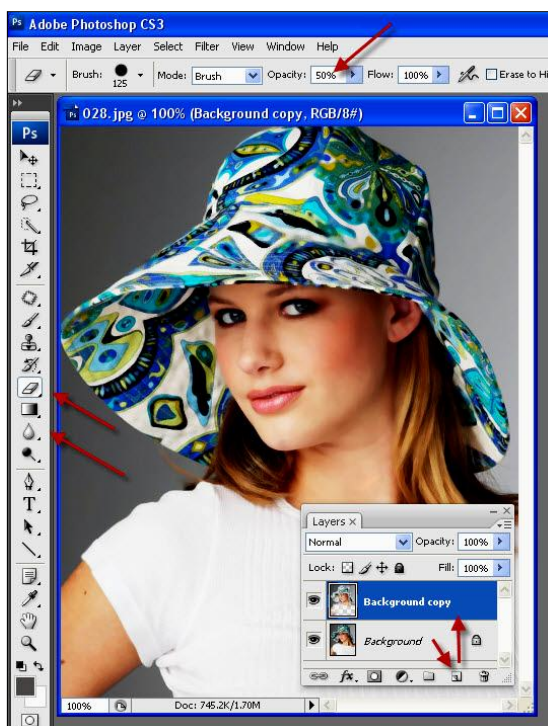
Ps Adobe Photoshop CS3

File Edit Image Layer Select Filter View Window Help

Brush: 125 Mode: Brush Opacity: 50% Flow: 100% Erase to Hi

Ps

028.jpg @ 100% (Background copy, RGB/8#)

Layers ×

Normal Opacity: 100%

Lock: Fill: 100%

Background copy

Background

100% Doc: 745.2K/1.70M